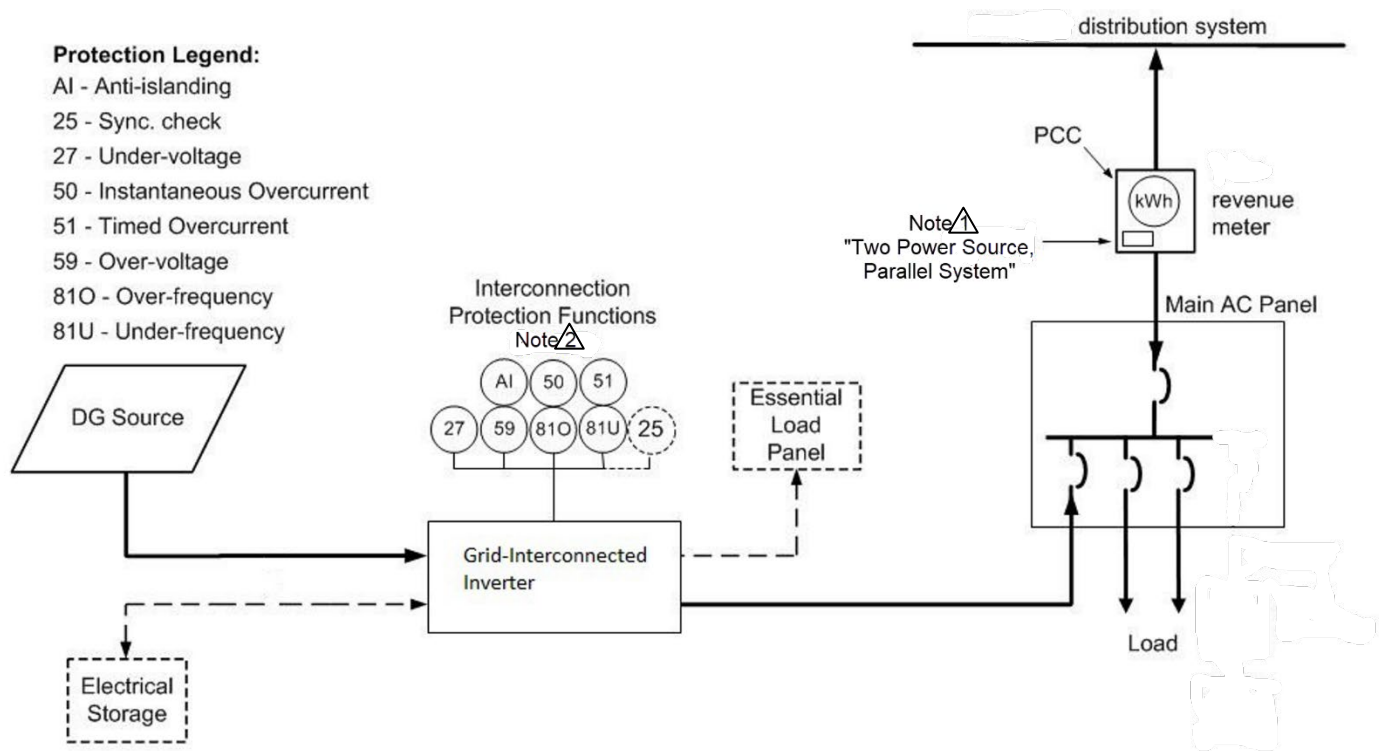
Protection Legend:
AI - Anti-islanding
25 - Sync. check
27 - Under-voltage
50 - Instantaneous Overcurrent
51 - Timed Overcurrent
59 - Over-voltage
81O - Over-frequency
81U - Under-frequency

distribution system

PCC

kWh

revenue meter

Note 1
"Two Power Source, Parallel System"

Main AC Panel

Interconnection Protection Functions
Note 2

AI 50 51
27 59 81O 81U 25

Essential Load Panel

DG Source

Grid-Interconnected Inverter

Electrical Storage

Load